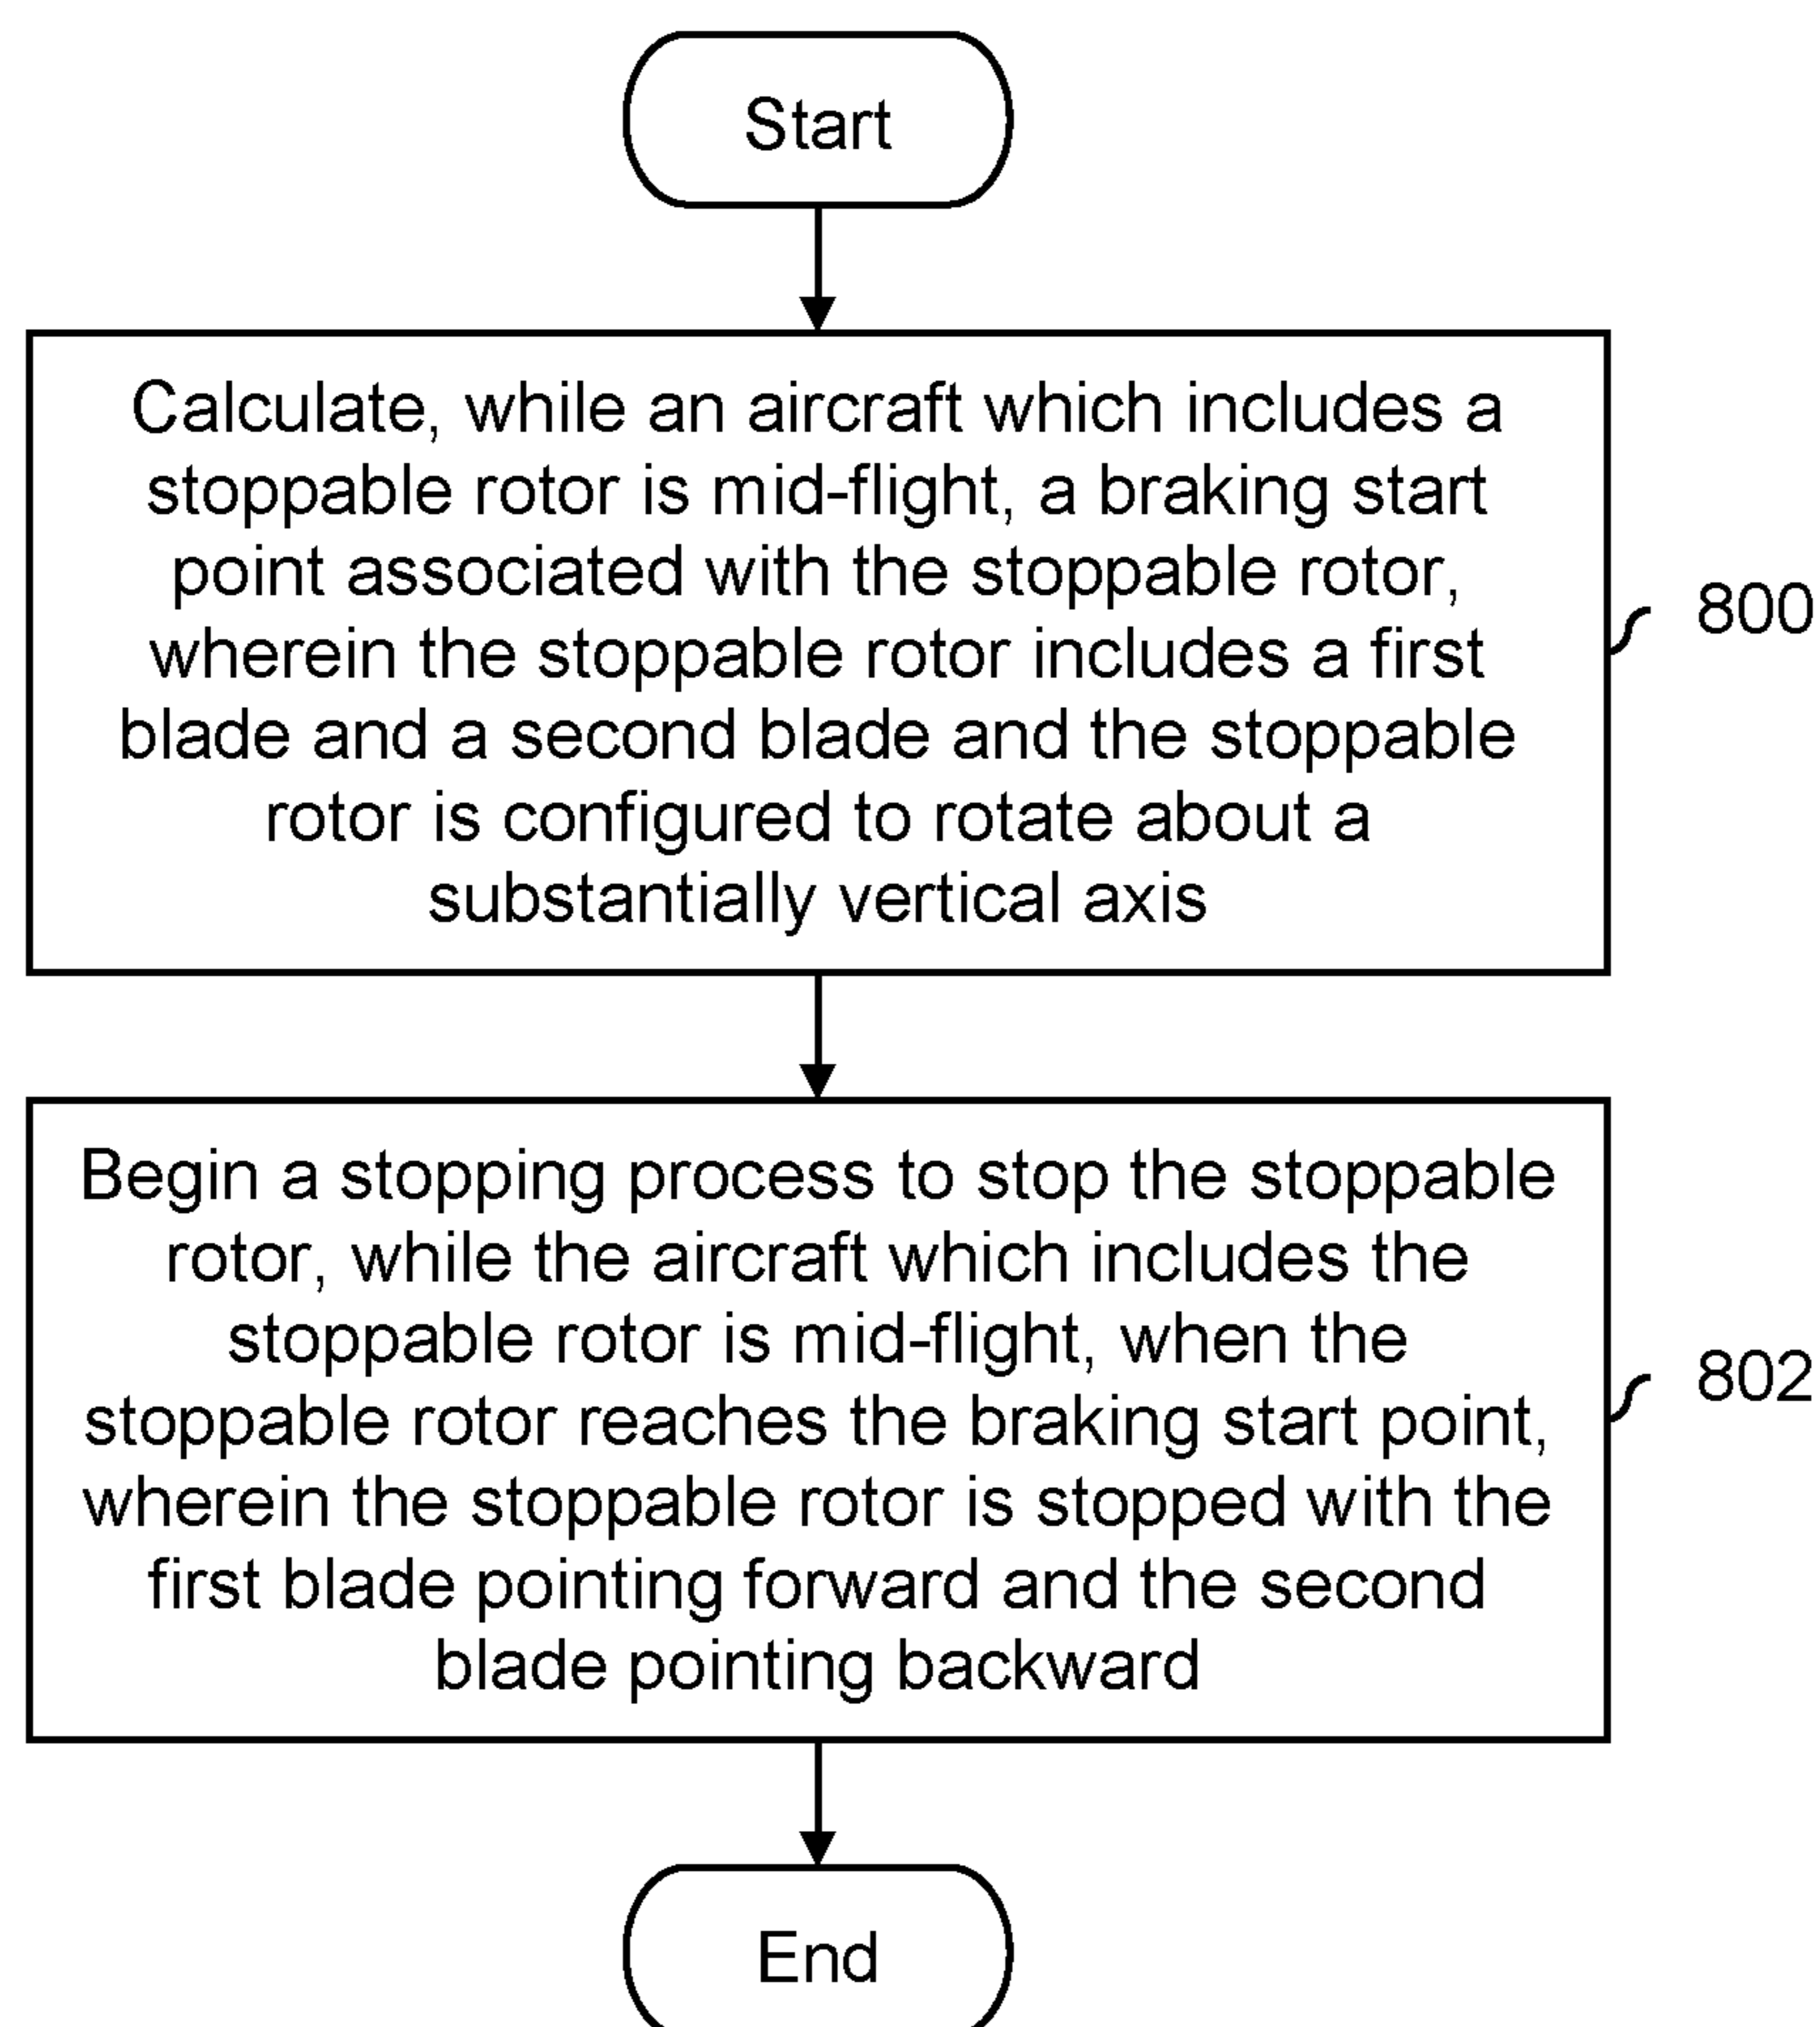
Start

Calculate, while an aircraft which includes a stoppable rotor is mid-flight, a braking start point associated with the stoppable rotor, wherein the stoppable rotor includes a first blade and a second blade and the stoppable rotor is configured to rotate about a substantially vertical axis

800

Begin a stopping process to stop the stoppable rotor, while the aircraft which includes the stoppable rotor is mid-flight, when the stoppable rotor reaches the braking start point, wherein the stoppable rotor is stopped with the first blade pointing forward and the second blade pointing backward

802

End